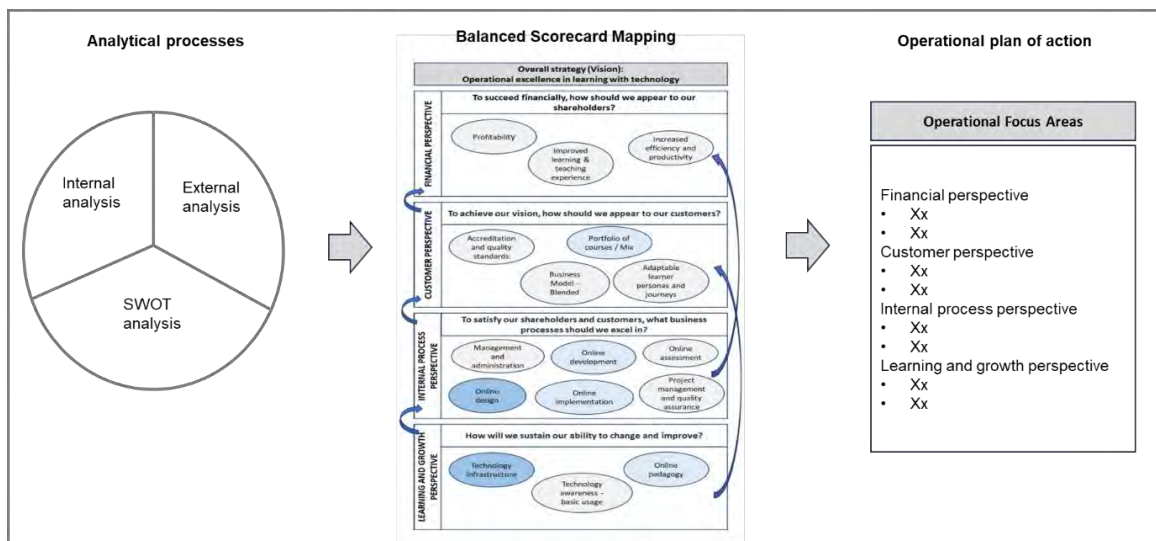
Analytical processes

Internal analysis

External analysis

SWOT analysis

Balanced Scorecard Mapping

Overall strategy (Vision):
Operational excellence in learning with technology

FINANCIAL PERSPECTIVE

To succeed financially, how should we appear to our shareholders?

Profitability

Improved learning & teaching experience

Increased efficiency and productivity

CUSTOMER PERSPECTIVE

To achieve our vision, how should we appear to our customers?

Accreditation and quality standards

Portfolio of courses / Mix

Business Model - Blended

Adaptable learner personas and journeys

INTERNAL PROCESS PERSPECTIVE

To satisfy our shareholders and customers, what business processes should we excel in?

Management and administration

Online development

Online assessment

Online design

Online implementation

Project management and quality assurance

LEARNING AND GROWTH PERSPECTIVE

How will we sustain our ability to change and improve?

Technology infrastructure

Technology awareness - basic usage

Online pedagogy

Operational plan of action

Operational Focus Areas

Financial perspective
• Xx
• Xx
Customer perspective
• Xx
• Xx
Internal process perspective
• Xx
• Xx
Learning and growth perspective
• Xx
• Xx